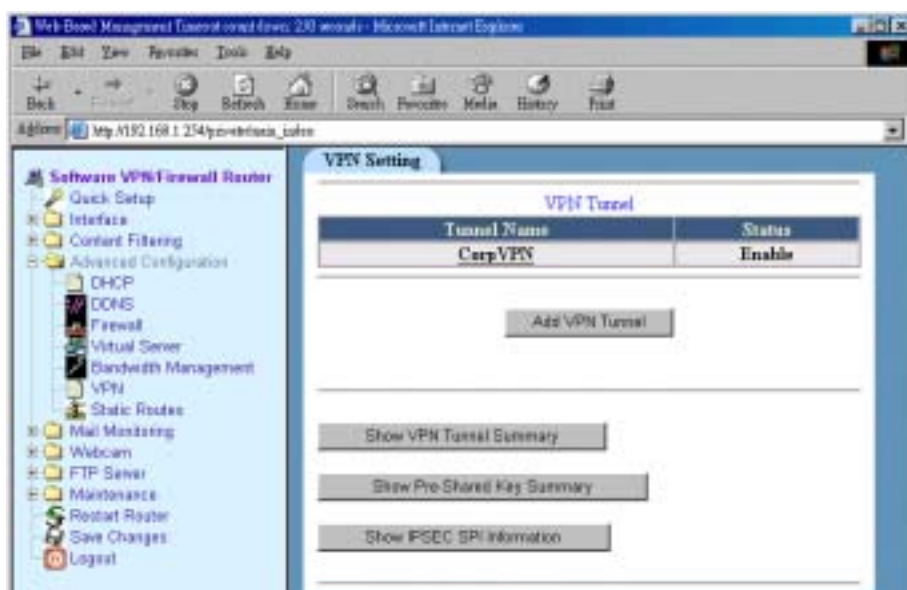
Web Based Management Timeout count down: 230 seconds - Microsoft Internet Explorer

File Edit View Favorites Tools Help

Back Forward Stop Refresh Home Search Favorites Media History Print

Address http://192.168.1.234/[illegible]

Software VPN/Firewall Router
Quick Setup
Interface
Content Filtering
Advanced Configuration
DHCP
DDNS
Firewall
Virtual Server
Bandwidth Management
VPN
Static Routes
Mail Monitoring
Webcam
FTP Server
Maintenance
Restart Router
Save Changes
Logout

VPN Setting

VPN Tunnel

| Tunnel Name | Status |
|---|---|
| CorpVPN | Enable |

Add VPN Tunnel

Show VPN Tunnel Summary

Show Pre-Shared Key Summary

Show IPSEC SPI Information